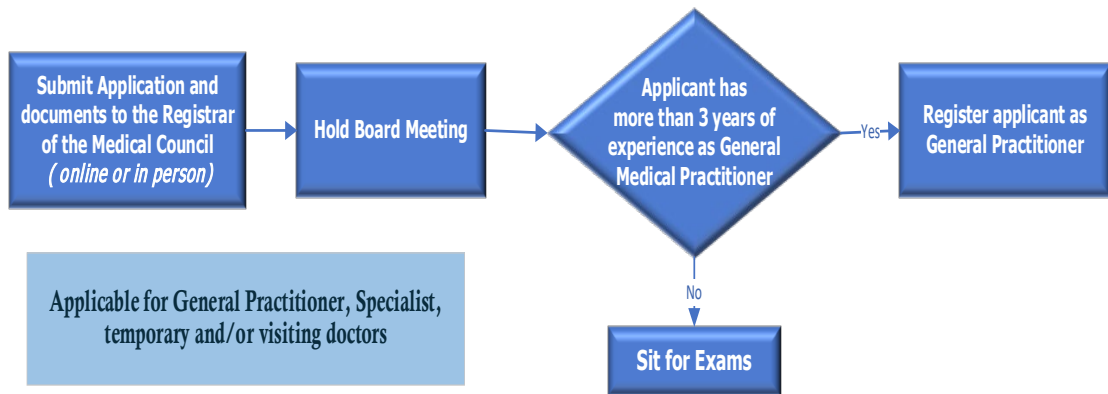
Submit Application and documents to the Registrar of the Medical Council ( online or in person)

Hold Board Meeting

Applicant has more than 3 years of experience as General Medical Practitioner

Yes

Register applicant as General Practitioner

No

Sit for Exams

Applicable for General Practitioner, Specialist, temporary and/or visiting doctors